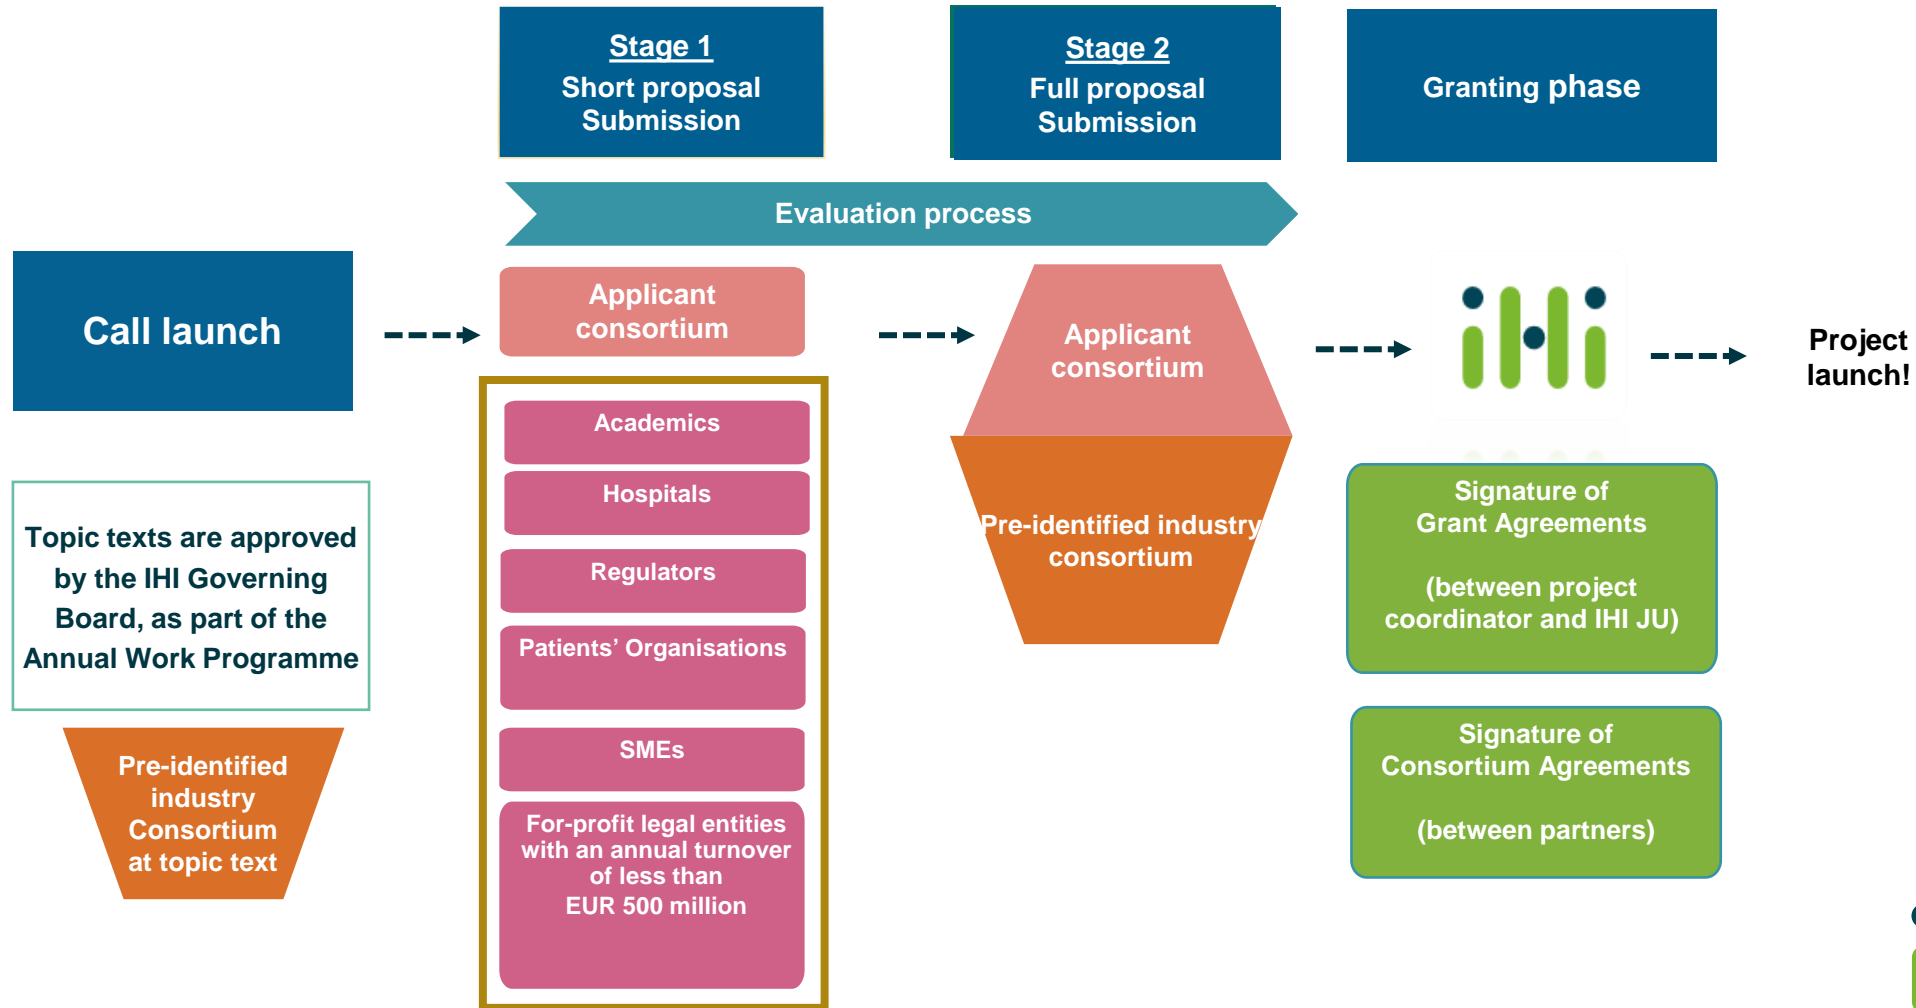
Stage 1
Short proposal Submission

Stage 2
Full proposal Submission

Granting phase

Evaluation process

Call launch

Applicant consortium

Academics

Hospitals

Regulators

Patients' Organisations

SMEs

For-profit legal entities with an annual turnover of less than EUR 500 million

Applicant consortium

Pre-identified industry consortium

ihi

Project launch!

Topic texts are approved by the IHI Governing Board, as part of the Annual Work Programme

Pre-identified industry Consortium at topic text

Signature of Grant Agreements

(between project coordinator and IHI JU)

Signature of Consortium Agreements

(between partners)